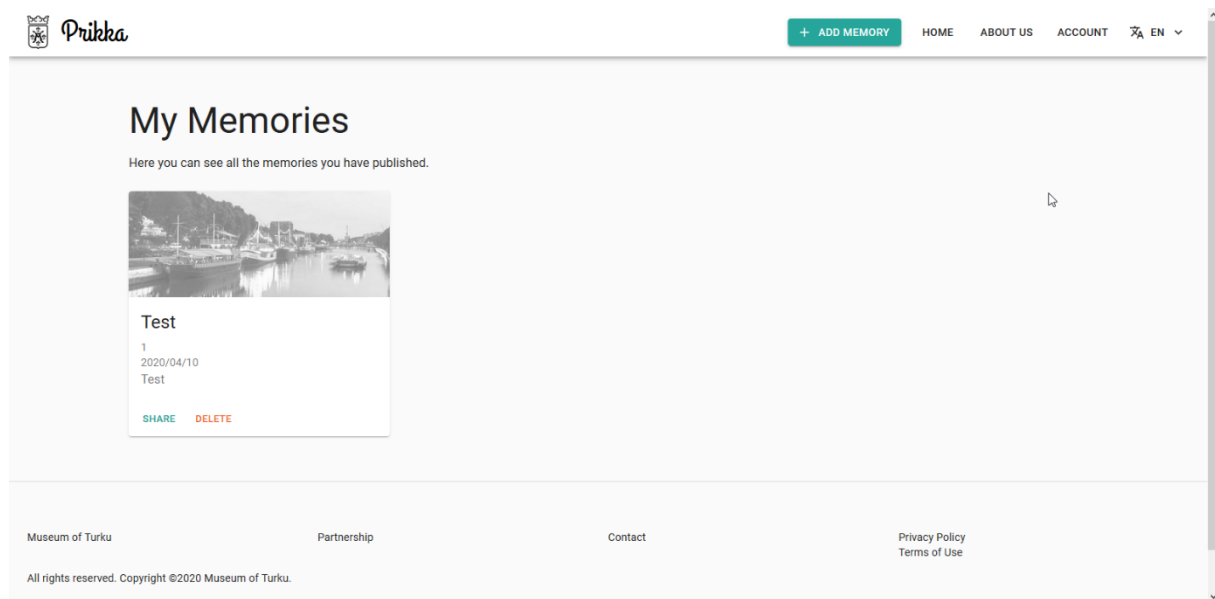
Prikka

+ ADD MEMORY HOME ABOUT US ACCOUNT EN

My Memories

Here you can see all the memories you have published.

Test

1
2020/04/10
Test

SHARE DELETE

Museum of Turku

Partnership

Contact

Privacy Policy
Terms of Use

All rights reserved. Copyright ©2020 Museum of Turku.